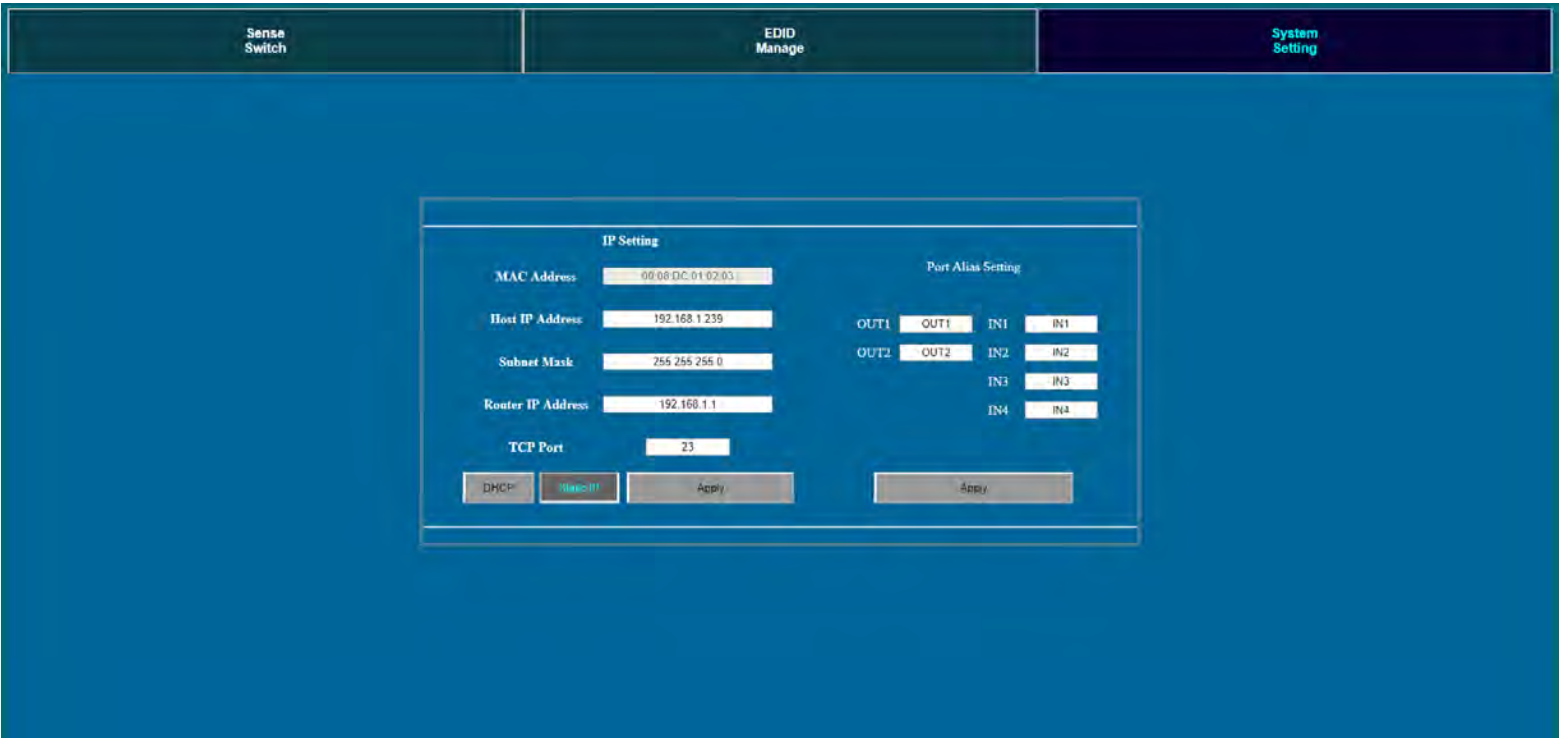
Sense
Switch

EDID
Manage

System
Setting

IP Setting

MAC Address 00:08:DC:01:02:03

Host IP Address 192.168.1.239

Subnet Mask 255.255.255.0

Router IP Address 192.168.1.1

TCP Port 23

DHCP Static IP Apply

Port Alias Setting

OUT1 OUT1 IN1 IN1

OUT2 OUT2 IN2 IN2

IN3 IN3

IN4 IN4

Apply